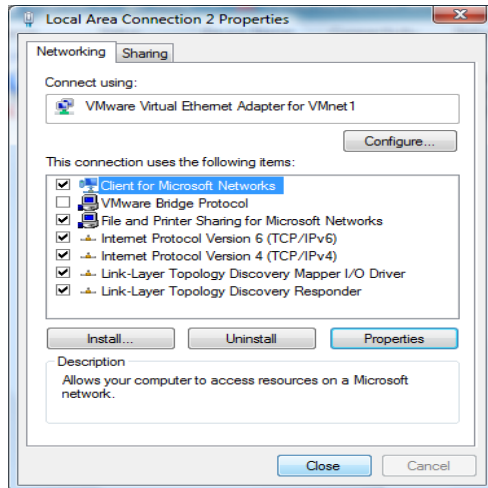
Local Area Connection 2 Properties

Networking | Sharing

Connect using:

VMware Virtual Ethernet Adapter for VMnet1

Configure...

This connection uses the following items:

- ☑ Client for Microsoft Networks
- ☐ VMware Bridge Protocol
- ☑ File and Printer Sharing for Microsoft Networks
- ☑ Internet Protocol Version 6 (TCP/IPv6)
- ☑ Internet Protocol Version 4 (TCP/IPv4)
- ☑ Link-Layer Topology Discovery Mapper I/O Driver
- ☑ Link-Layer Topology Discovery Responder

Install... | Uninstall | Properties

Description

Allows your computer to access resources on a Microsoft network.

Close | Cancel